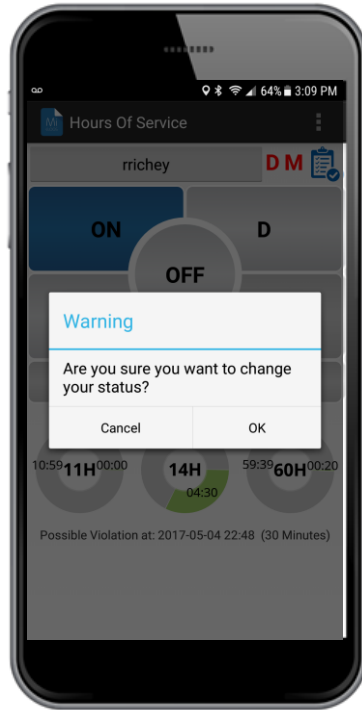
64% 3:09 PM

Hours Of Service

rrichey

D M

ON

D

OFF

Warning

Are you sure you want to change your status?

Cancel

OK

10:59 11H 00:00

14H

04:30

59:39 60H 00:20

Possible Violation at: 2017-05-04 22:48 (30 Minutes)